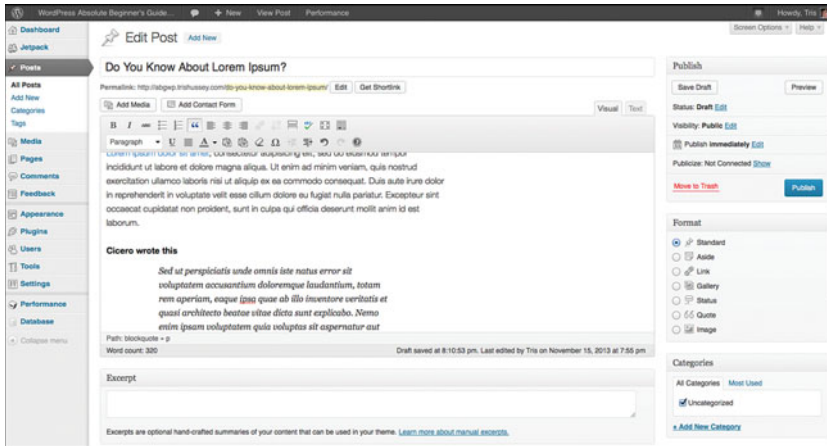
WordPress Absolute Beginner's Guide... + New View Post Performance Howdy, Tris

Dashboard
Jetpack
Posts
All Posts
Add New
Categories
Tags
Media
Pages
Comments
Feedback
Appearance
Plugins
Users
Tools
Settings
Performance
Database
Collapse menu

Edit Post Add New

Screen Options Help

Do You Know About Lorem Ipsum?

Permalink: http://abgwp.trishussey.com/do-you-know-about-lorem-ipsum/ Edit Get Shortlink

Add Media Add Contact Form

Visual Text

Paragraph

Lorem ipsum dolor sit amet, consectetur adipisicing elit, sed do eiusmod tempor incididunt ut labore et dolore magna aliqua. Ut enim ad minim veniam, quis nostrud exercitation ullamco laboris nisi ut aliquip ex ea commodo consequat. Duis aute irure dolor in reprehenderit in voluptate velit esse cillum dolore eu fugiat nulla pariatur. Excepteur sint occaecat cupidatat non proident, sunt in culpa qui officia deserunt mollit anim id est laborum.

Cicero wrote this

Sed ut perspiciatis unde omnis iste natus error sit voluptatem accusantium doloremque laudantium, totam rem aperiam, eaque ipsa quae ab illo inventore veritatis et quasi architecto beatae vitae dicta sunt explicabo. Nemo enim ipsam voluptatem quia voluptas sit aspernatur aut

Path: blockquote » p

Word count: 320

Draft saved at 8:10:53 pm. Last edited by Tris on November 15, 2013 at 7:55 pm

Excerpt

Excerpts are optional hand-crafted summaries of your content that can be used in your theme. Learn more about manual excerpts.

Publish

Save Draft Preview

Status: Draft Edit

Visibility: Public Edit

Publish immediately Edit

Publicize: Not Connected Show

Move to Trash Publish

Format

Standard
Aside
Link
Gallery
Status
Quote
Image

Categories

All Categories Most Used

Uncategorized

+ Add New Category